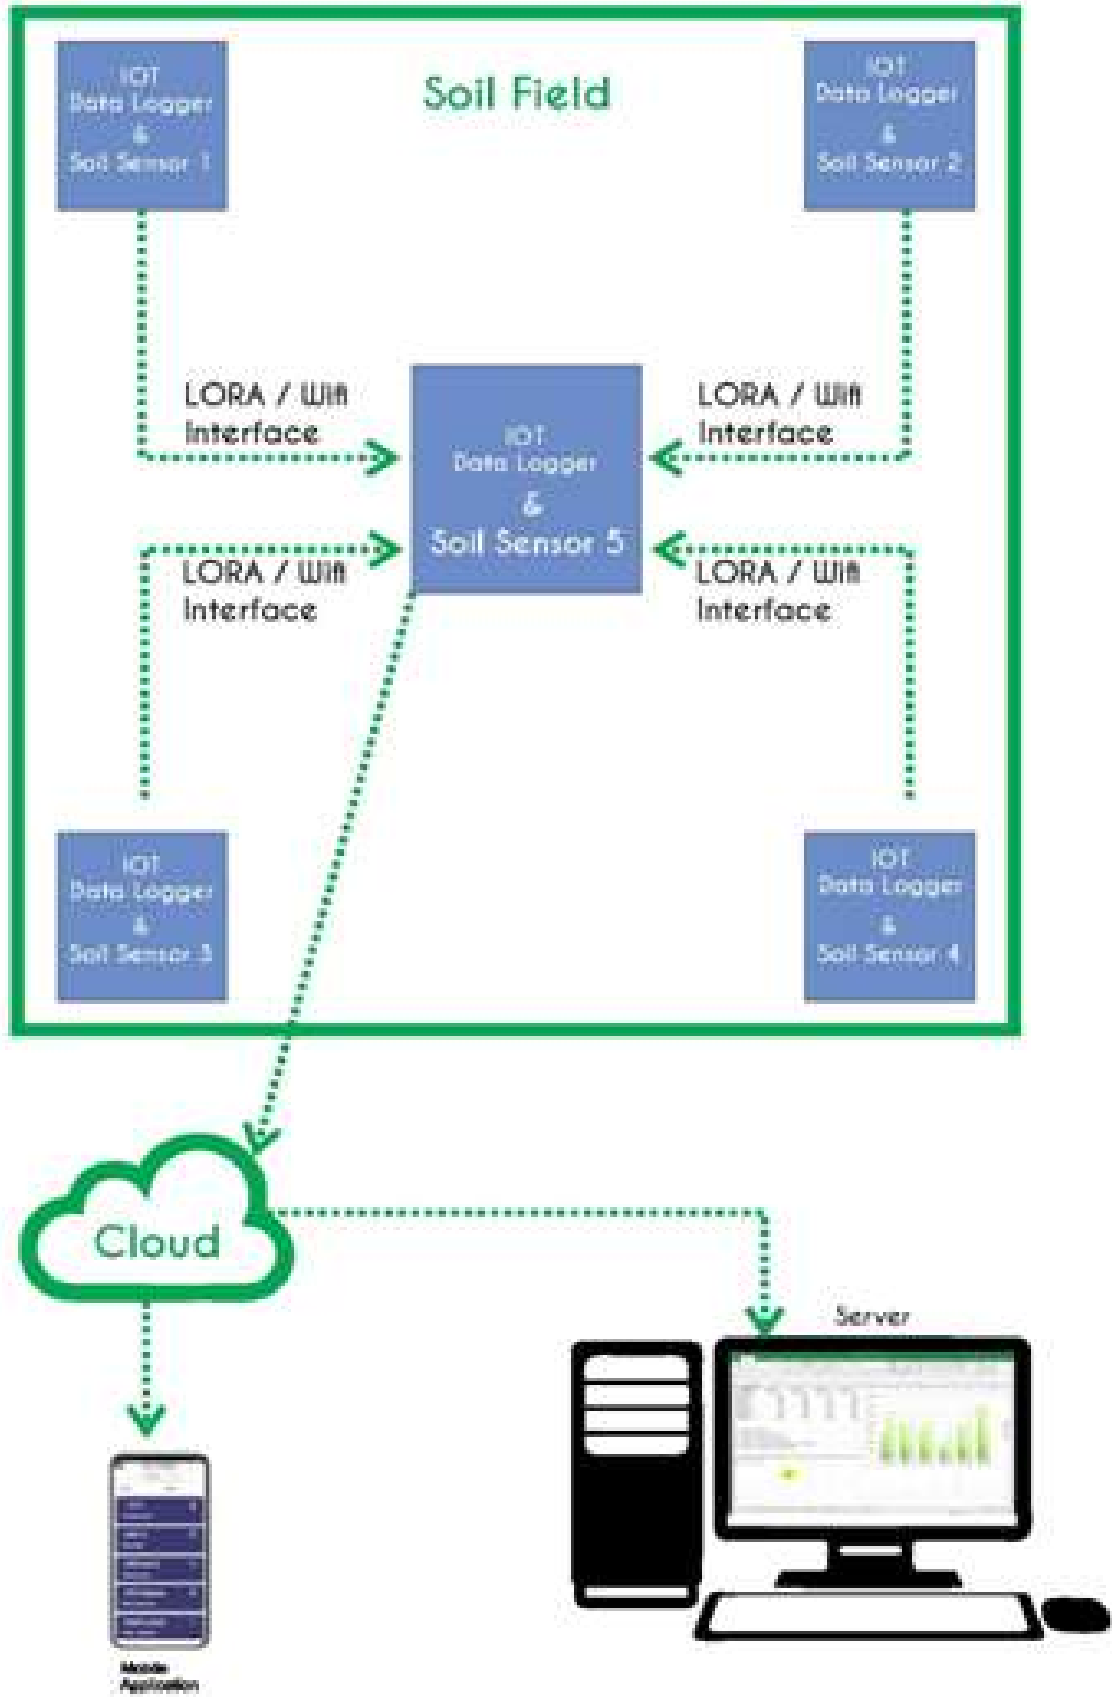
IOT Data Logger & Soil Sensor 1

Soil Field

IOT Data Logger & Soil Sensor 2

LORA / Wifi Interface

IOT Data Logger & Soil Sensor 5

LORA / Wifi Interface

LORA / Wifi Interface

LORA / Wifi Interface

IOT Data Logger & Soil Sensor 3

IOT Data Logger & Soil Sensor 4

Cloud

Server

Mobile Application